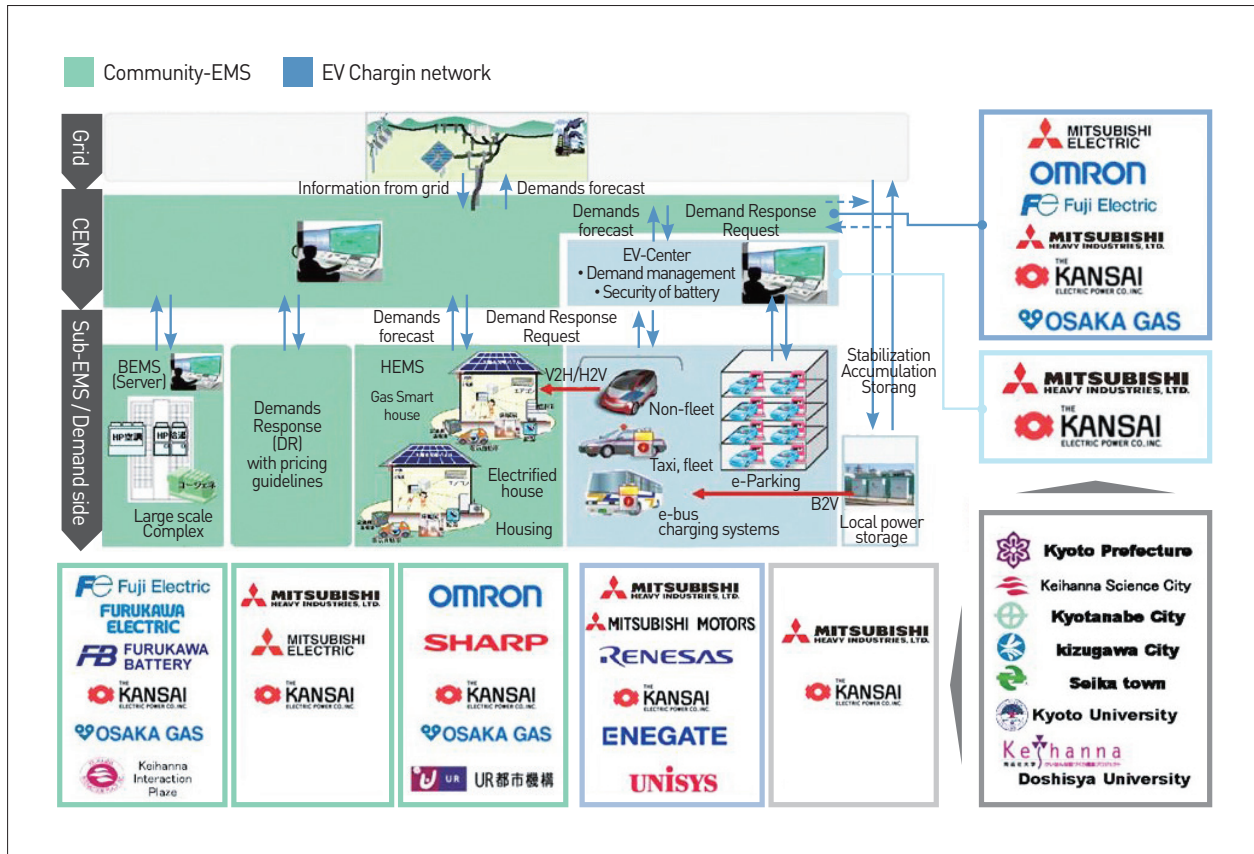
Community-EMS
EV Chargin network

Grid
CEMS
Sub-EMS / Demand side

Information from grid
Demands forecast
Demands forecast
Demand Response Request
EV-Center
• Demand management
• Security of battery
Demands forecast
Demand Response Request
BEMS (Server)
Demands Response (DR) with pricing guidelines
HEMS
Gas Smart house
Electrified house
Housing
Large scale Complex
V2H/H2V
Non-fleet
Taxi, fleet
e-Parking
e-bus charging systems
B2V
Stabilization Accumulation Storang
Local power storage

MITSUBISHI ELECTRIC
OMRON
Fuji Electric
MITSUBISHI HEAVY INDUSTRIES, LTD.
THE KANSAI ELECTRIC POWER CO., INC.
OSAKA GAS

MITSUBISHI HEAVY INDUSTRIES, LTD.
THE KANSAI ELECTRIC POWER CO., INC.

Kyoto Prefecture
Keihanna Science City
Kyotanabe City
kizugawa City
Seika town
Kyoto University
Keihanna
Doshisya University

Fuji Electric
FURUKAWA ELECTRIC
FB FURUKAWA BATTERY
THE KANSAI ELECTRIC POWER CO., INC.
OSAKA GAS
Keihanna Interaction Plaza

MITSUBISHI HEAVY INDUSTRIES, LTD.
MITSUBISHI ELECTRIC
THE KANSAI ELECTRIC POWER CO., INC.

OMRON
SHARP
THE KANSAI ELECTRIC POWER CO., INC.
OSAKA GAS
UR UR都市機構

MITSUBISHI HEAVY INDUSTRIES, LTD.
MITSUBISHI MOTORS
RENESAS
THE KANSAI ELECTRIC POWER CO., INC.
ENEGATE
UNISYS

MITSUBISHI HEAVY INDUSTRIES, LTD.
THE KANSAI ELECTRIC POWER CO., INC.